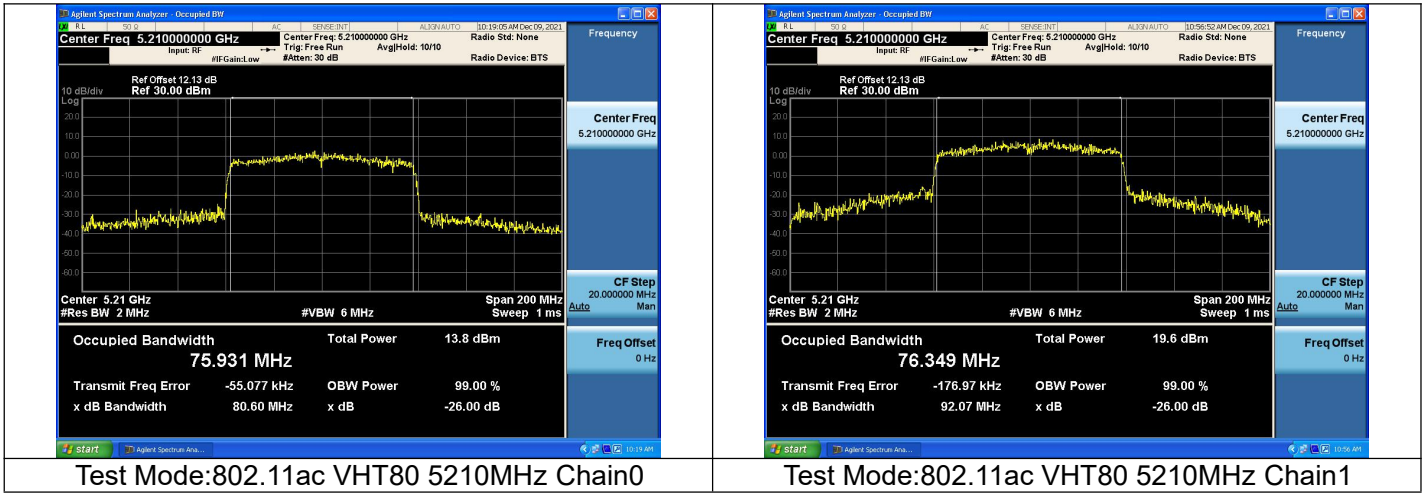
Agilent Spectrum Analyzer - Occupied BW
RL 50 Ω AC SENSE:INT ALIGN AUTO 10:19:05 AM Dec 09, 2021
Center Freq 5.210000000 GHz
Center Freq: 5.210000000 GHz
Trig: Free Run Avg|Hold: 10/10
#Atten: 30 dB
Input: RF #IFGain:Low
Radio Std: None
Radio Device: BTS
Frequency

Ref Offset 12.13 dB
10 dB/div Ref 30.00 dBm
Log
20.0
10.0
0.00
-10.0
-20.0
-30.0
-40.0
-50.0
-60.0

Center 5.21 GHz
#Res BW 2 MHz
#VBW 6 MHz
Span 200 MHz
Sweep 1 ms

Center Freq
5.210000000 GHz

CF Step
20.000000 MHz
Auto Man

Freq Offset
0 Hz

Occupied Bandwidth
75.931 MHz
Total Power 13.8 dBm
Transmit Freq Error -55.077 kHz
OBW Power 99.00 %
x dB Bandwidth 80.60 MHz
x dB -26.00 dB

start Agilent Spectrum Ana... 10:19 AM

Test Mode:802.11ac VHT80 5210MHz Chain0

Agilent Spectrum Analyzer - Occupied BW
RL 50 Ω AC SENSE:INT ALIGN AUTO 10:56:52 AM Dec 09, 2021
Center Freq 5.210000000 GHz
Center Freq: 5.210000000 GHz
Trig: Free Run Avg|Hold: 10/10
#Atten: 30 dB
Input: RF #IFGain:Low
Radio Std: None
Radio Device: BTS
Frequency

Ref Offset 12.13 dB
10 dB/div Ref 30.00 dBm
Log
20.0
10.0
0.00
-10.0
-20.0
-30.0
-40.0
-50.0
-60.0

Center 5.21 GHz
#Res BW 2 MHz
#VBW 6 MHz
Span 200 MHz
Sweep 1 ms

Center Freq
5.210000000 GHz

CF Step
20.000000 MHz
Auto Man

Freq Offset
0 Hz

Occupied Bandwidth
76.349 MHz
Total Power 19.6 dBm
Transmit Freq Error -176.97 kHz
OBW Power 99.00 %
x dB Bandwidth 92.07 MHz
x dB -26.00 dB

start Agilent Spectrum Ana... 10:56 AM

Test Mode:802.11ac VHT80 5210MHz Chain1